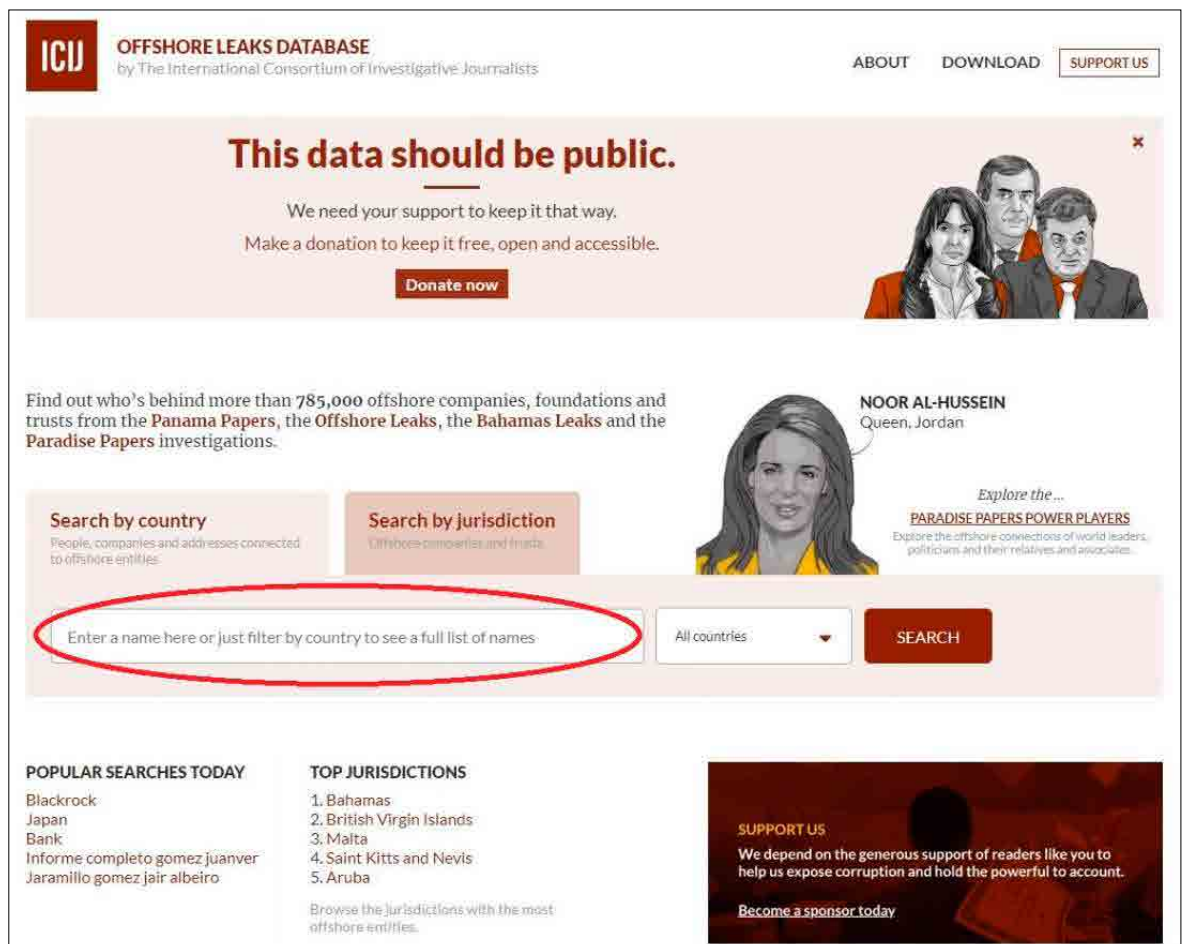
ICIJ

OFFSHORE LEAKS DATABASE
by The International Consortium of Investigative Journalists

ABOUT DOWNLOAD SUPPORT US

This data should be public.

We need your support to keep it that way.

Make a donation to keep it free, open and accessible.

Donate now

×

Find out who's behind more than 785,000 offshore companies, foundations and trusts from the Panama Papers, the Offshore Leaks, the Bahamas Leaks and the Paradise Papers investigations.

NOOR AL-HUSSEIN
Queen, Jordan

Explore the ...

PARADISE PAPERS POWER PLAYERS

Explore the offshore connections of world leaders, politicians and their relatives and associates.

Search by country
People, companies and addresses connected to offshore entities

Search by jurisdiction
Offshore companies and trusts

Enter a name here or just filter by country to see a full list of names

All countries

SEARCH

POPULAR SEARCHES TODAY
Blackrock
Japan
Bank
Informe completo gomez juanver
Jaramillo gomez jair albeiro

TOP JURISDICTIONS
1. Bahamas
2. British Virgin Islands
3. Malta
4. Saint Kitts and Nevis
5. Aruba

Browse the jurisdictions with the most offshore entities.

SUPPORT US
We depend on the generous support of readers like you to help us expose corruption and hold the powerful to account.

Become a sponsor today